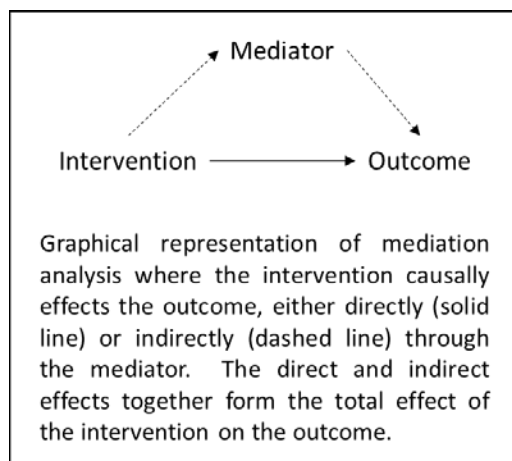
Mediator

Intervention

Outcome

Graphical representation of mediation analysis where the intervention causally effects the outcome, either directly (solid line) or indirectly (dashed line) through the mediator. The direct and indirect effects together form the total effect of the intervention on the outcome.